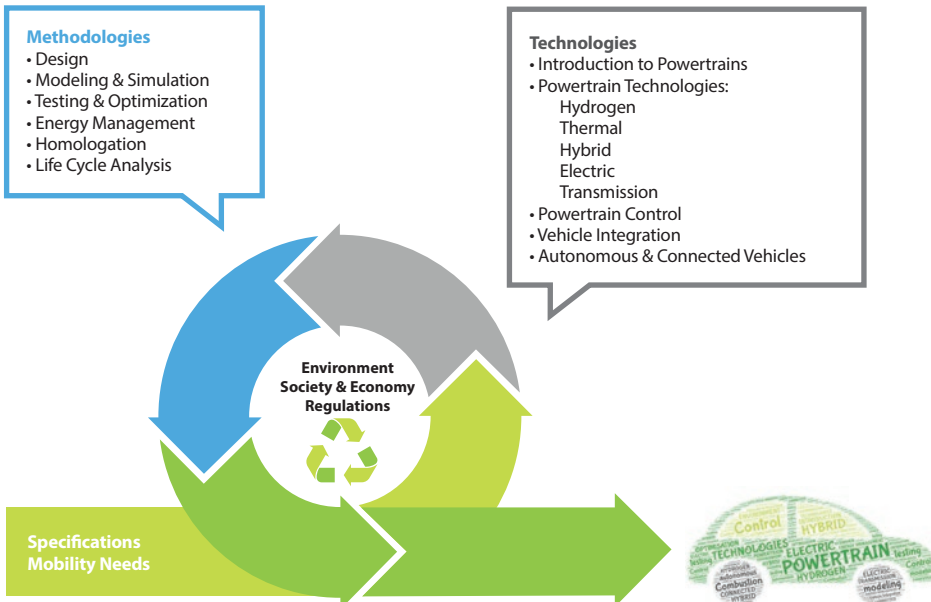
Methodologies
• Design
• Modeling & Simulation
• Testing & Optimization
• Energy Management
• Homologation
• Life Cycle Analysis

Technologies
• Introduction to Powertrains
• Powertrain Technologies:
Hydrogen
Thermal
Hybrid
Electric
Transmission
• Powertrain Control
• Vehicle Integration
• Autonomous & Connected Vehicles

Environment
Society & Economy
Regulations

Specifications
Mobility Needs

Control HYBRID TECHNOLOGIES ELECTRIC POWERTRAIN testing HYDROGEN Combustion modeling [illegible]